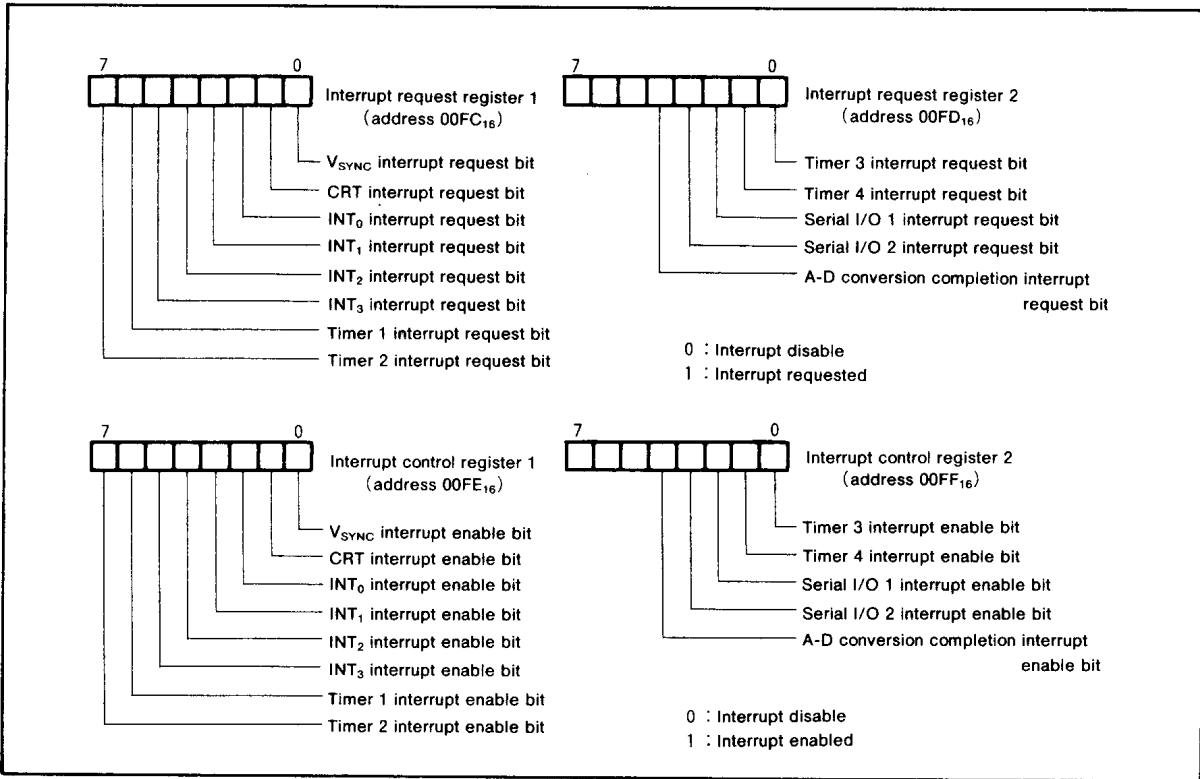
7 0

Interrupt request register 1 (address $00FC_{16}$)

$V_{SYNC}$ interrupt request bit
CRT interrupt request bit
$INT_0$ interrupt request bit
$INT_1$ interrupt request bit
$INT_2$ interrupt request bit
$INT_3$ interrupt request bit
Timer 1 interrupt request bit
Timer 2 interrupt request bit

7 0

Interrupt request register 2 (address $00FD_{16}$)

Timer 3 interrupt request bit
Timer 4 interrupt request bit
Serial I/O 1 interrupt request bit
Serial I/O 2 interrupt request bit
A-D conversion completion interrupt request bit

0 : Interrupt disable
1 : Interrupt requested

7 0

Interrupt control register 1 (address $00FE_{16}$)

$V_{SYNC}$ interrupt enable bit
CRT interrupt enable bit
$INT_0$ interrupt enable bit
$INT_1$ interrupt enable bit
$INT_2$ interrupt enable bit
$INT_3$ interrupt enable bit
Timer 1 interrupt enable bit
Timer 2 interrupt enable bit

7 0

Interrupt control register 2 (address $00FF_{16}$)

Timer 3 interrupt enable bit
Timer 4 interrupt enable bit
Serial I/O 1 interrupt enable bit
Serial I/O 2 interrupt enable bit
A-D conversion completion interrupt enable bit

0 : Interrupt disable
1 : Interrupt enabled